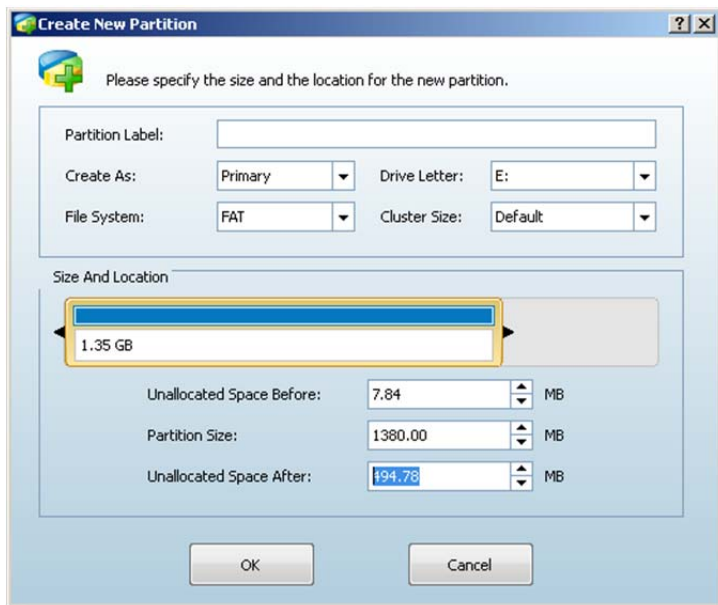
Create New Partition

?

X

Please specify the size and the location for the new partition.

Partition Label:

Create As: Primary

Drive Letter: E:

File System: FAT

Cluster Size: Default

Size And Location

1.35 GB

Unallocated Space Before: 7.84 MB

Partition Size: 1380.00 MB

Unallocated Space After: 494.78 MB

OK

Cancel